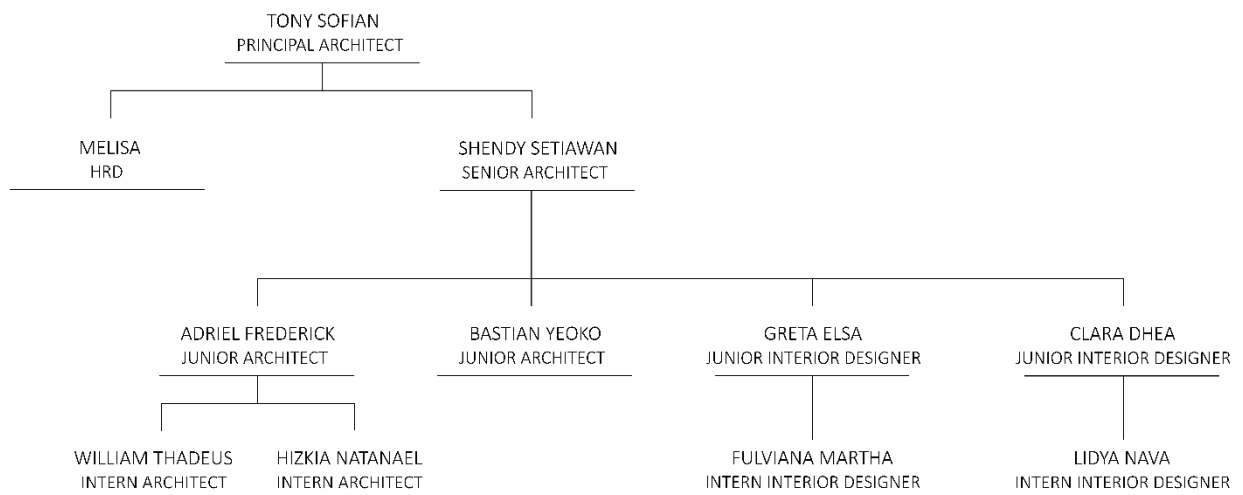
TONY SOFIAN
PRINCIPAL ARCHITECT

MELISA
HRD

SHENDY SETIAWAN
SENIOR ARCHITECT

ADRIEL FREDERICK
JUNIOR ARCHITECT

BASTIAN YEOKO
JUNIOR ARCHITECT

GRETA ELSA
JUNIOR INTERIOR DESIGNER

CLARA DHEA
JUNIOR INTERIOR DESIGNER

WILLIAM THADEUS
INTERN ARCHITECT

HIZKIA NATANAEL
INTERN ARCHITECT

FULVIANA MARTHA
INTERN INTERIOR DESIGNER

LIDYA NAVA
INTERN INTERIOR DESIGNER